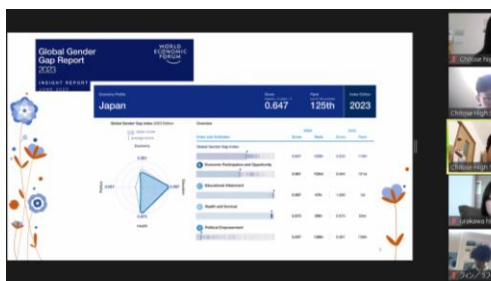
Global Gender Gap Report 2023

WORLD ECONOMIC FORUM

INSIGHT REPORT JUNE 2023

Economy Profile

Japan

Score

0.647

Rank

125th

Index Edition

2023

Global Gender Gap Index 2023 Edition

Economy

Overview

Index and Indicators

Global Gender Gap Index

Economic Participation and Opportunity

Educational Attainment

Health and Survival

Political Empowerment

0.647

0.561

0.997

0.973

0.057

Chitose High

Chitose High

Chitose High

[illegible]